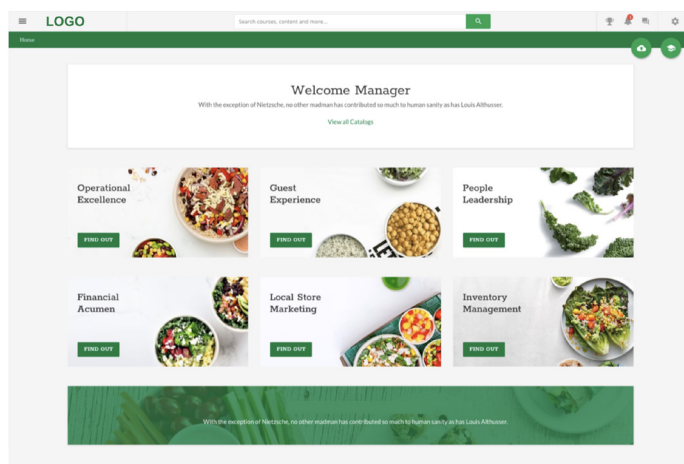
LOGO

Search courses, content and more...

Home

Welcome Manager

With the exception of Nietzsche, no other madman has contributed so much to human sanity as has Louis Althusser.

View all Catalogs

Operational Excellence

FIND OUT

Guest Experience

FIND OUT

People Leadership

FIND OUT

Financial Acumen

FIND OUT

Local Store Marketing

FIND OUT

Inventory Management

FIND OUT

With the exception of Nietzsche, no other madman has contributed so much to human sanity as has Louis Althusser.